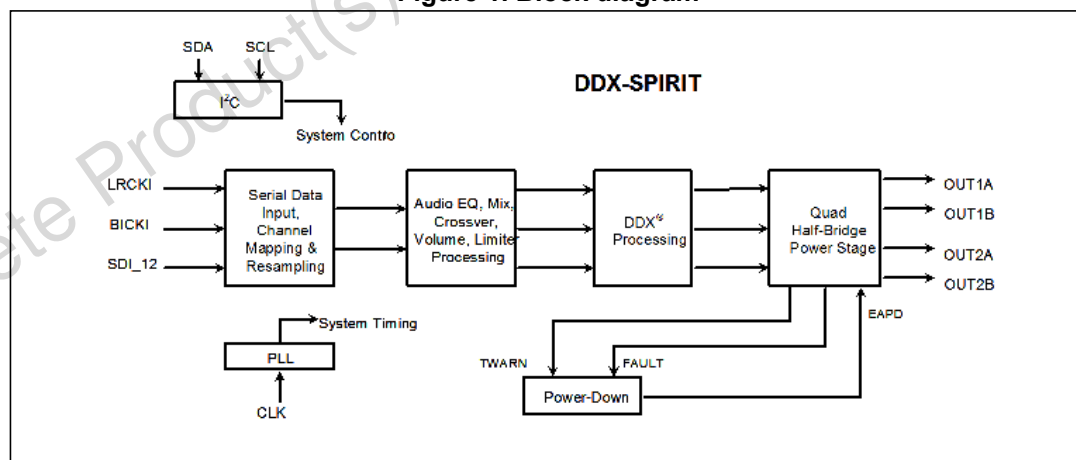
Figure 1. Block diagram

ete Product(s)

SDA SCL

$I^2C$

System Contro

DDX-SPIRIT

LRCKI

BICKI

SDI_12

Serial Data Input, Channel Mapping & Resampling

Audio EQ, Mix, Crossver, Volume, Limiter Processing

DDX® Processing

Quad Half-Bridge Power Stage

OUT1A

OUT1B

OUT2A

OUT2B

System Timing

PLL

CLK

TWARN

FAULT

EAPD

Power-Down